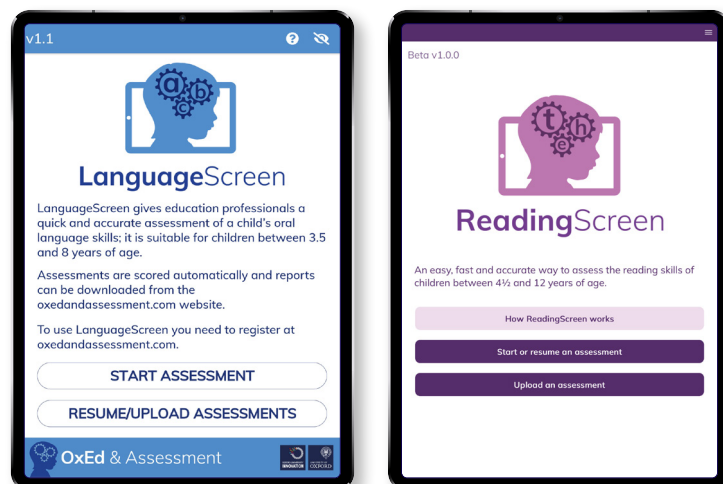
v1.1

a b c

LanguageScreen

LanguageScreen gives education professionals a quick and accurate assessment of a child's oral language skills; it is suitable for children between 3.5 and 8 years of age.

Assessments are scored automatically and reports can be downloaded from the oxedandassessment.com website.

To use LanguageScreen you need to register at oxedandassessment.com.

START ASSESSMENT

RESUME/UPLOAD ASSESSMENTS

OxEd & Assessment

INNOVATOR

OXFORD

Beta v1.0.0

t h e

ReadingScreen

An easy, fast and accurate way to assess the reading skills of children between 4½ and 12 years of age.

How ReadingScreen works

Start or resume an assessment

Upload an assessment